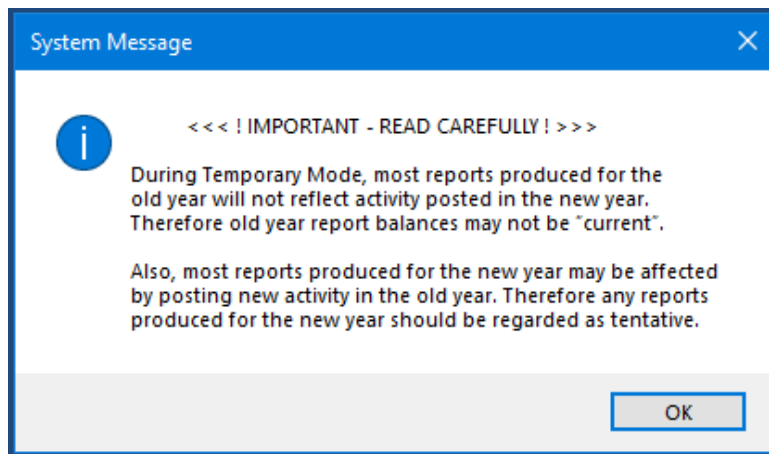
System Message

<<< ! IMPORTANT - READ CAREFULLY ! >>>

During Temporary Mode, most reports produced for the old year will not reflect activity posted in the new year. Therefore old year report balances may not be "current".

Also, most reports produced for the new year may be affected by posting new activity in the old year. Therefore any reports produced for the new year should be regarded as tentative.

OK